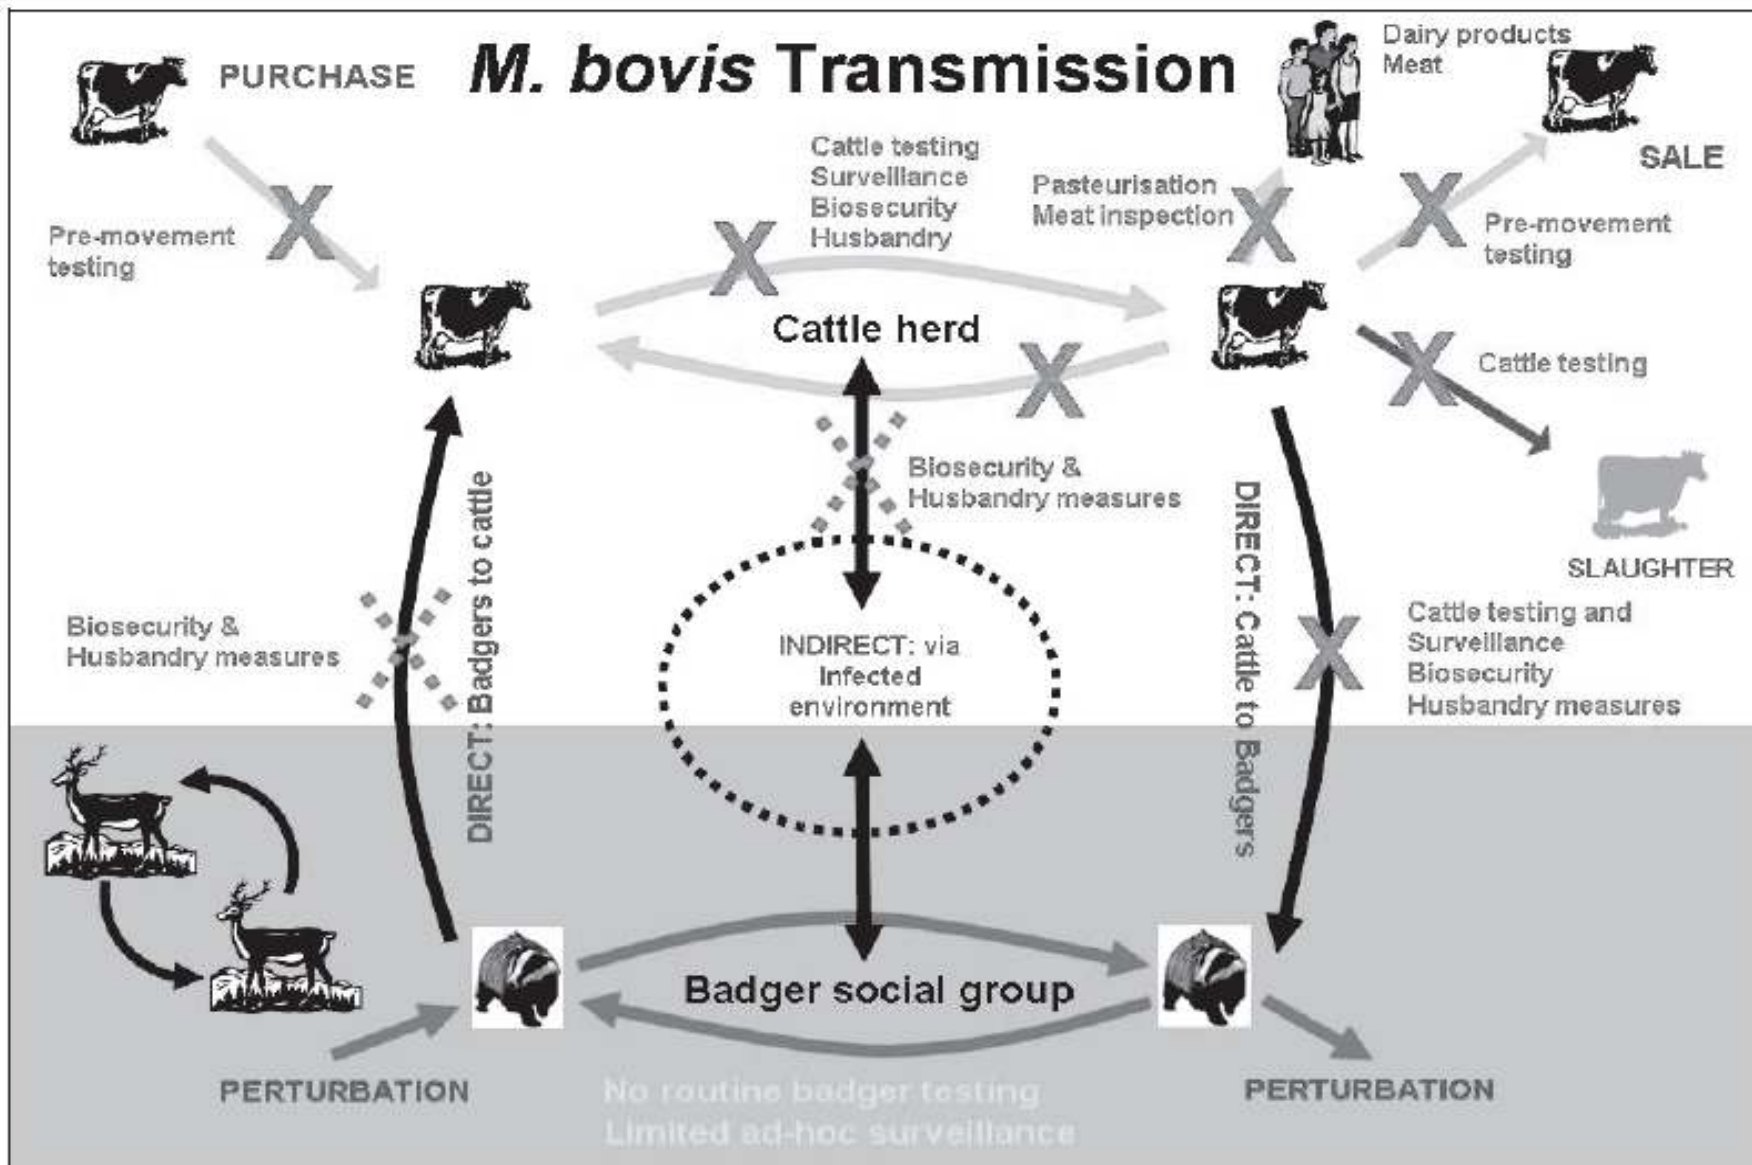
PURCHASE

M. bovis Transmission

Dairy products
Meat

SALE

Pre-movement testing

Cattle testing
Surveillance
Biosecurity
Husbandry

Pasteurisation
Meat inspection

Pre-movement testing

Cattle herd

Cattle testing

Biosecurity & Husbandry measures

SLAUGHTER

DIRECT: Badgers to cattle

DIRECT: Cattle to Badgers

Biosecurity & Husbandry measures

INDIRECT: via infected environment

Cattle testing and Surveillance
Biosecurity
Husbandry measures

Badger social group

PERTURBATION

PERTURBATION

No routine badger testing
Limited ad-hoc surveillance